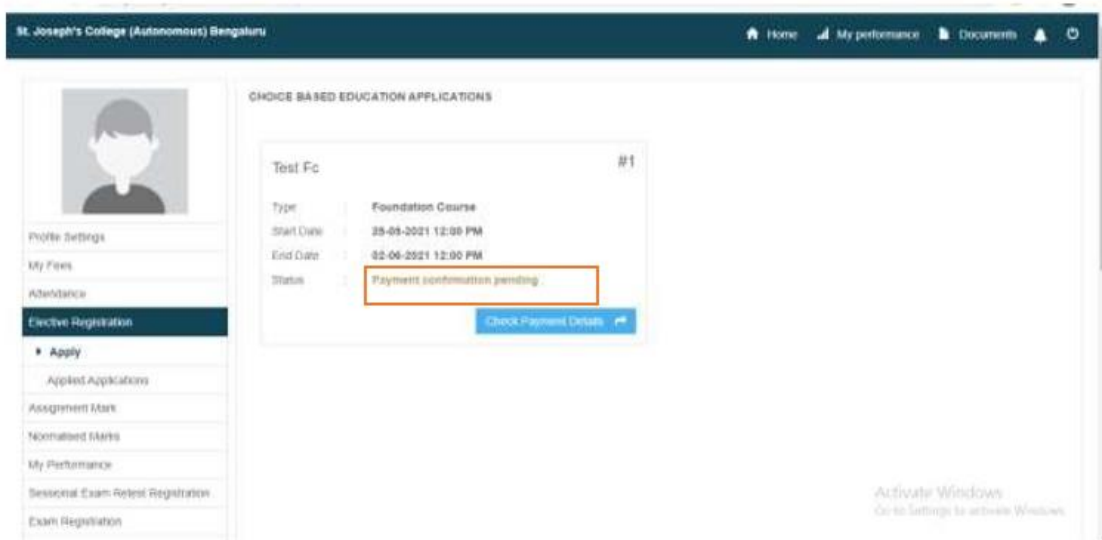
St. Joseph's College (Autonomous) Bengaluru

Home My performance Documents

Profile Settings
My Fees
Attendance
Elective Registration
Apply
Applied Applications
Assignment Mark
Normalised Marks
My Performance
Sessional Exam Retest Registration
Exam Registration

CHOICE BASED EDUCATION APPLICATIONS

Test Fc

#1

Type : Foundation Course
Start Date : 28-05-2021 12:00 PM
End Date : 02-06-2021 12:00 PM
Status : Payment confirmation pending

Check Payment Details

Activate Windows
Go to Settings to activate Windows.